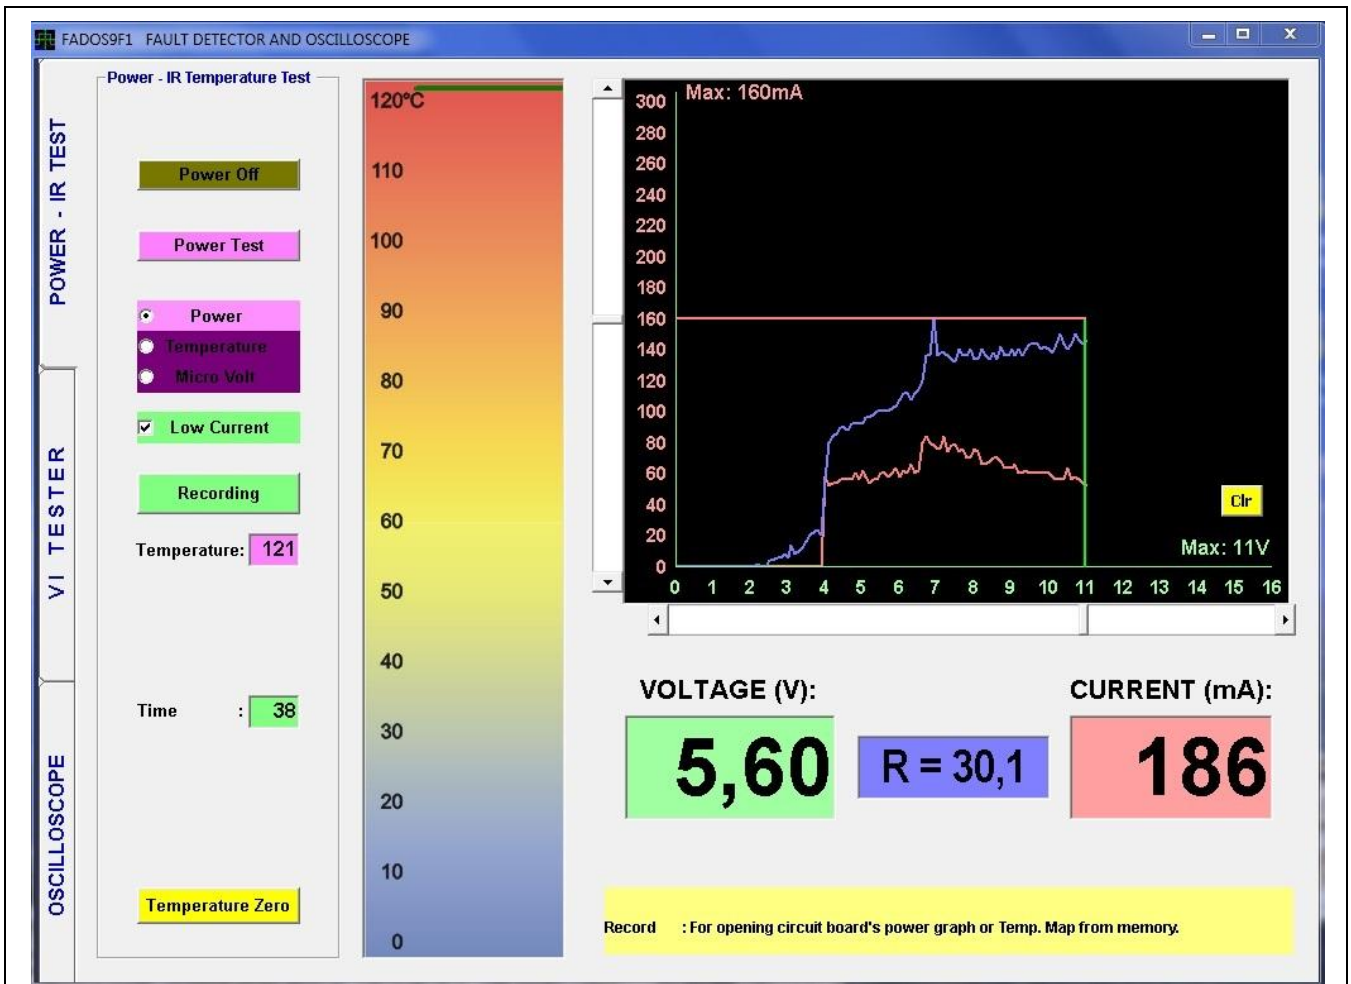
FADOS9F1 FAULT DETECTOR AND OSCILLOSCOPE

POWER - IR TEST

VI TESTER

OSCILLOSCOPE

Power - IR Temperature Test

Power Off

Power Test

Power

Temperature

Micro Volt

Low Current

Recording

Temperature: 121

Time : 38

Temperature Zero

120°C
110
100
90
80
70
60
50
40
30
20
10
0

Max: 160mA

300
280
260
240
220
200
180
160
140
120
100
80
60
40
20
0

0 1 2 3 4 5 6 7 8 9 10 11 12 13 14 15 16

Clr

Max: 11V

VOLTAGE (V):

5,60

R = 30,1

CURRENT (mA):

186

Record : For opening circuit board's power graph or Temp. Map from memory.